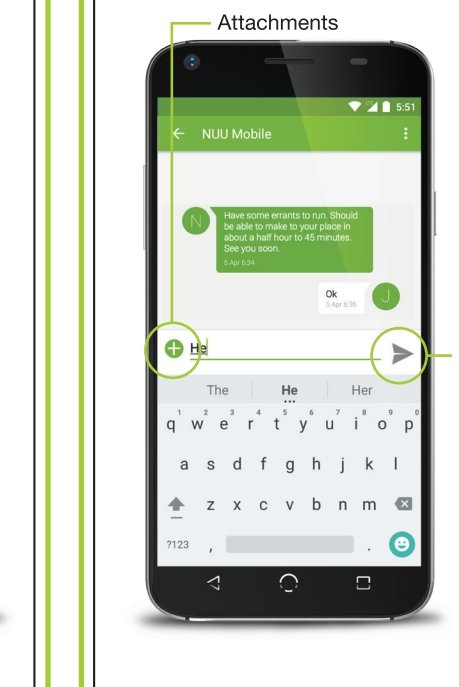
Attachments

5:51

NUU Mobile

N

Have some errants to run. Should be able to make to your place in about a half hour to 45 minutes. See you soon.

5 Apr 6:34

Ok

5 Apr 6:36

J

He

The He Her

1 2 3 4 5 6 7 8 9 0

q w e r t y u i o p

a s d f g h j k l

z x c v b n m

?123 , .